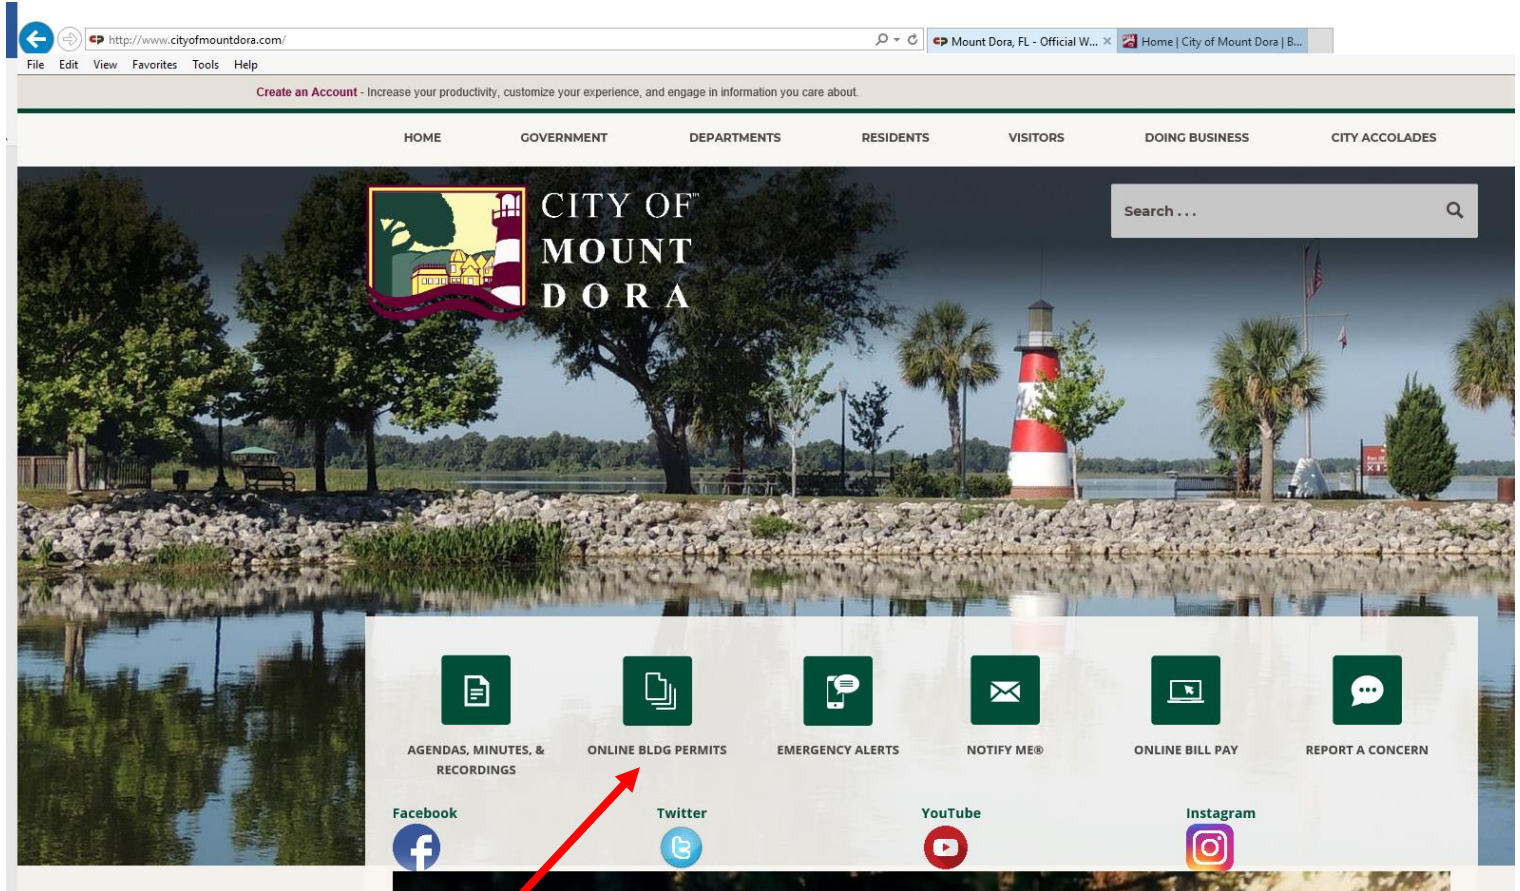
http://www.cityofmountdora.com/

Mount Dora, FL - Official W... ×

Home | City of Mount Dora | B...

File Edit View Favorites Tools Help

Create an Account - Increase your productivity, customize your experience, and engage in information you care about.

HOME GOVERNMENT DEPARTMENTS RESIDENTS VISITORS DOING BUSINESS CITY ACCOLADES

CITY OF MOUNT DORA

Search . . .

AGENDAS, MINUTES, & RECORDINGS

ONLINE BLDG PERMITS

EMERGENCY ALERTS

NOTIFY ME®

ONLINE BILL PAY

REPORT A CONCERN

Facebook

Twitter

YouTube

Instagram